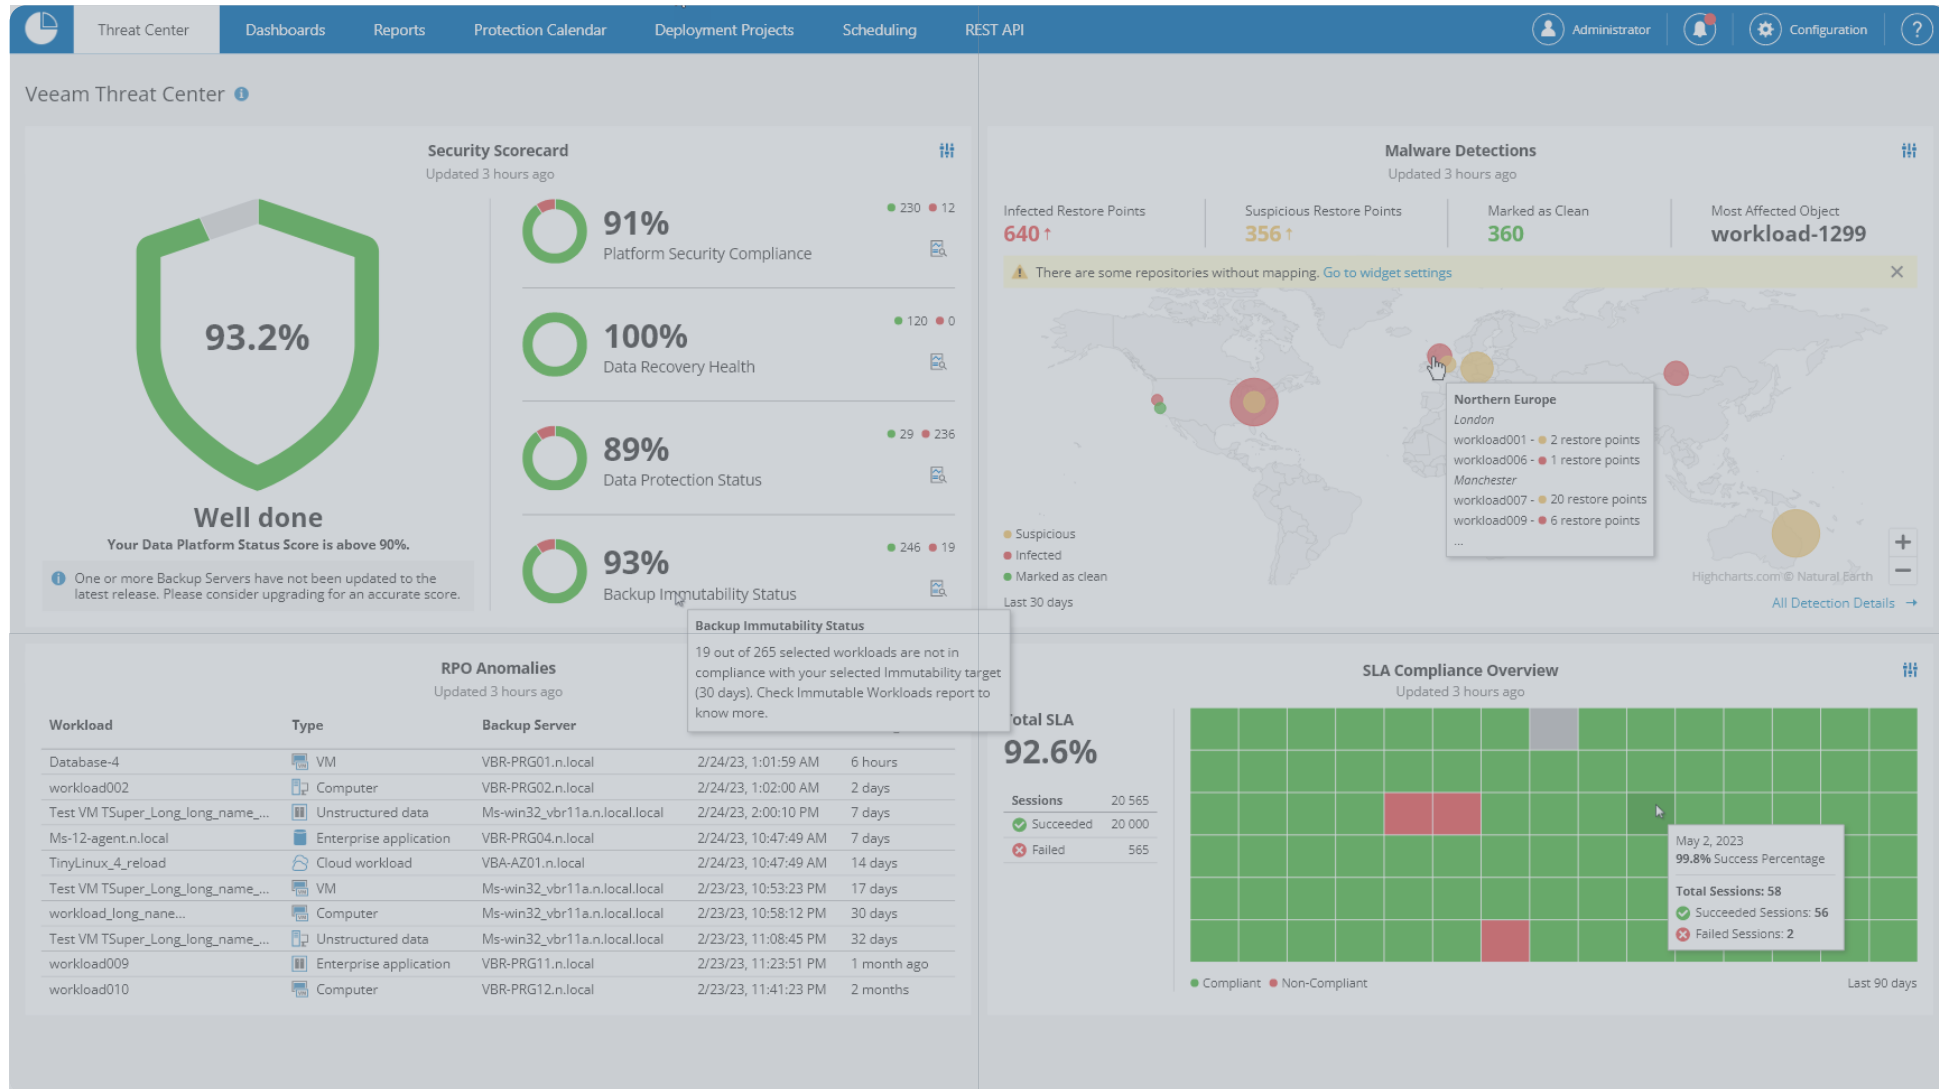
Threat Center Dashboards Reports Protection Calendar Deployment Projects Scheduling REST API Administrator Configuration ?

Veeam Threat Center

Security Scorecard
Updated 3 hours ago

93.2%

Well done
Your Data Platform Status Score is above 90%.

One or more Backup Servers have not been updated to the latest release. Please consider upgrading for an accurate score.

91%
Platform Security Compliance
230 12

100%
Data Recovery Health
120 0

89%
Data Protection Status
29 236

93%
Backup Immutability Status
246 19

Backup Immutability Status
19 out of 265 selected workloads are not in compliance with your selected Immutability target (30 days). Check Immutable Workloads report to know more.

Malware Detections
Updated 3 hours ago

Infected Restore Points
640
Suspicious Restore Points
356
Marked as Clean
360
Most Affected Object
workload-1299

There are some repositories without mapping. Go to widget settings

Northern Europe
London
workload001 - 2 restore points
workload006 - 1 restore points
Manchester
workload007 - 20 restore points
workload009 - 6 restore points
...

Suspicious
Infected
Marked as clean
Last 30 days
Highcharts.com © Natural Earth
All Detection Details

RPO Anomalies
Updated 3 hours ago

| Workload | Type | Backup Server | | |
|---|---|---|---|---|
| Database-4 | VM | VBR-PRG01.n.local | 2/24/23, 1:01:59 AM | 6 hours |
| workload002 | Computer | VBR-PRG02.n.local | 2/24/23, 1:02:00 AM | 2 days |
| Test VM TSuper_Long_long_name_... | Unstructured data | Ms-win32_vbr11a.n.local.local | 2/24/23, 2:00:10 PM | 7 days |
| Ms-12-agent.n.local | Enterprise application | VBR-PRG04.n.local | 2/24/23, 10:47:49 AM | 7 days |
| TinyLinux_4_reload | Cloud workload | VBA-AZ01.n.local | 2/24/23, 10:47:49 AM | 14 days |
| Test VM TSuper_Long_long_name_... | VM | Ms-win32_vbr11a.n.local.local | 2/23/23, 10:53:23 PM | 17 days |
| workload_long_nane... | Computer | Ms-win32_vbr11a.n.local.local | 2/23/23, 10:58:12 PM | 30 days |
| Test VM TSuper_Long_long_name_... | Unstructured data | Ms-win32_vbr11a.n.local.local | 2/23/23, 11:08:45 PM | 32 days |
| workload009 | Enterprise application | VBR-PRG11.n.local | 2/23/23, 11:23:51 PM | 1 month ago |
| workload010 | Computer | VBR-PRG12.n.local | 2/23/23, 11:41:23 PM | 2 months |

SLA Compliance Overview
Updated 3 hours ago

Total SLA
92.6%

| Sessions | 20 565 |
|---|---|
| Succeeded | 20 000 |
| Failed | 565 |

May 2, 2023
99.8% Success Percentage
Total Sessions: 58
Succeeded Sessions: 56
Failed Sessions: 2

Compliant Non-Compliant
Last 90 days